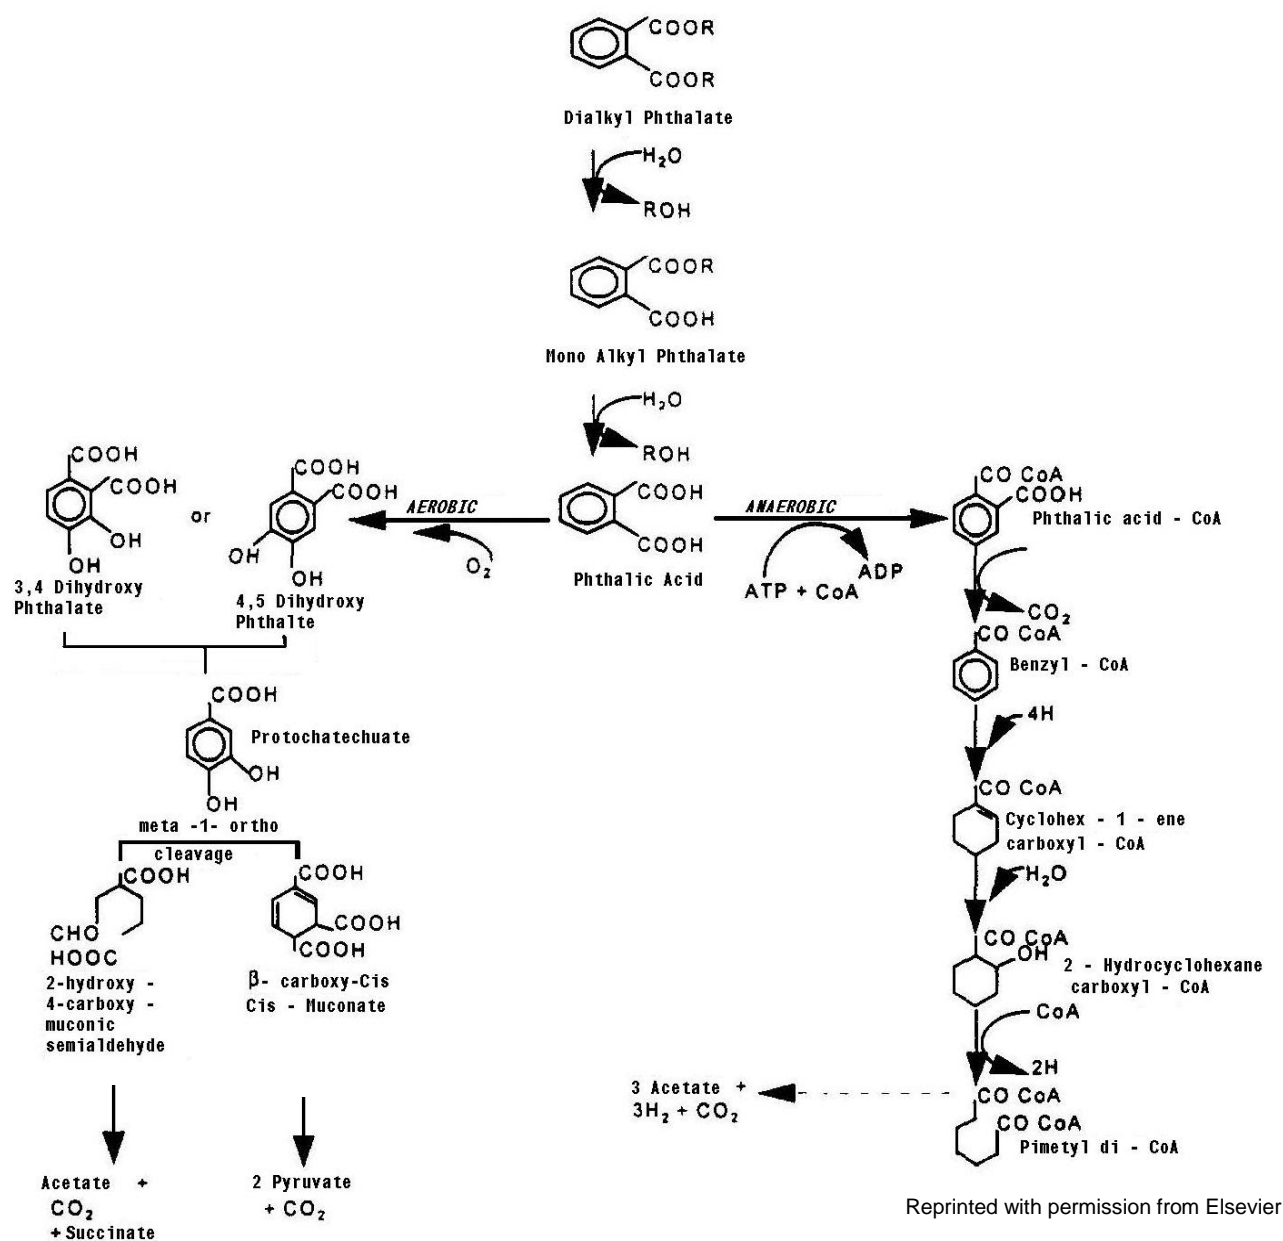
COOR
COOR
Dialkyl Phthalate

$H_2O$
ROH

COOR
COOH
Mono Alkyl Phthalate

$H_2O$
ROH

COOH
COOH
OH
OH
3,4 Dihydroxy Phthalate

or

COOH
COOH
OH
OH
4,5 Dihydroxy Phthalte

AEROBIC
$O_2$

COOH
COOH
Phthalic Acid

ANAEROBIC
ATP + CoA
ADP

CO CoA
COOH
Phthalic acid - CoA

$CO_2$
CO CoA
Benzyl - CoA

4H
CO CoA
Cyclohex - 1 - ene carboxyl - CoA

$H_2O$
CO CoA
OH
2 - Hydrocyclohexane carboxyl - CoA

CoA
2H
CO CoA
CO CoA
Pimetyl di - CoA

3 Acetate + $3H_2$ + $CO_2$

COOH
Protochatechuate
OH
OH

meta -1- ortho
cleavage

COOH
CHO
HOOC
2-hydroxy - 4-carboxy - muconic semialdehyde

COOH
COOH
COOH
β- carboxy-Cis Cis - Muconate

Acetate + $CO_2$ + Succinate

2 Pyruvate + $CO_2$

Reprinted with permission from Elsevier